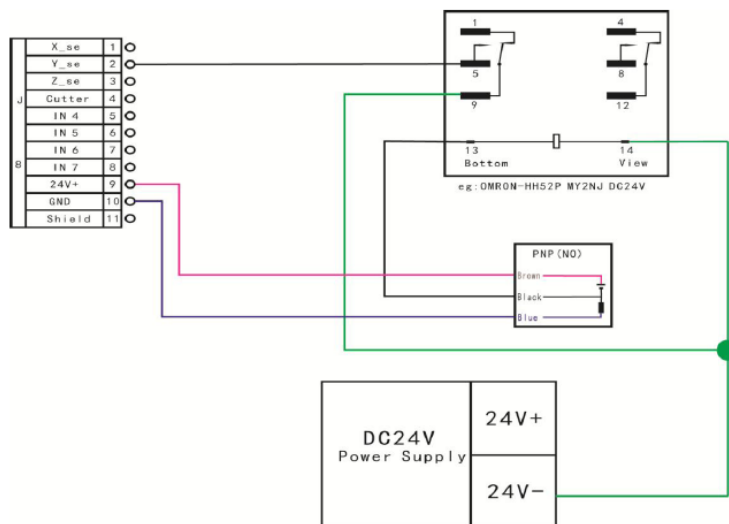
J

8

| X_se | 1 |
|---|---|
| Y_se | 2 |
| Z_se | 3 |
| Cutter | 4 |
| IN 4 | 5 |
| IN 5 | 6 |
| IN 6 | 7 |
| IN 7 | 8 |
| 24V+ | 9 |
| GND | 10 |
| Shield | 11 |

1
4
5
8
9
12
13
Bottom
14
View

eg:OMRON-HH52P MY2NJ DC24V

PNP(NO)
Brown
Black
Blue

DC24V
Power Supply
24V+
24V-